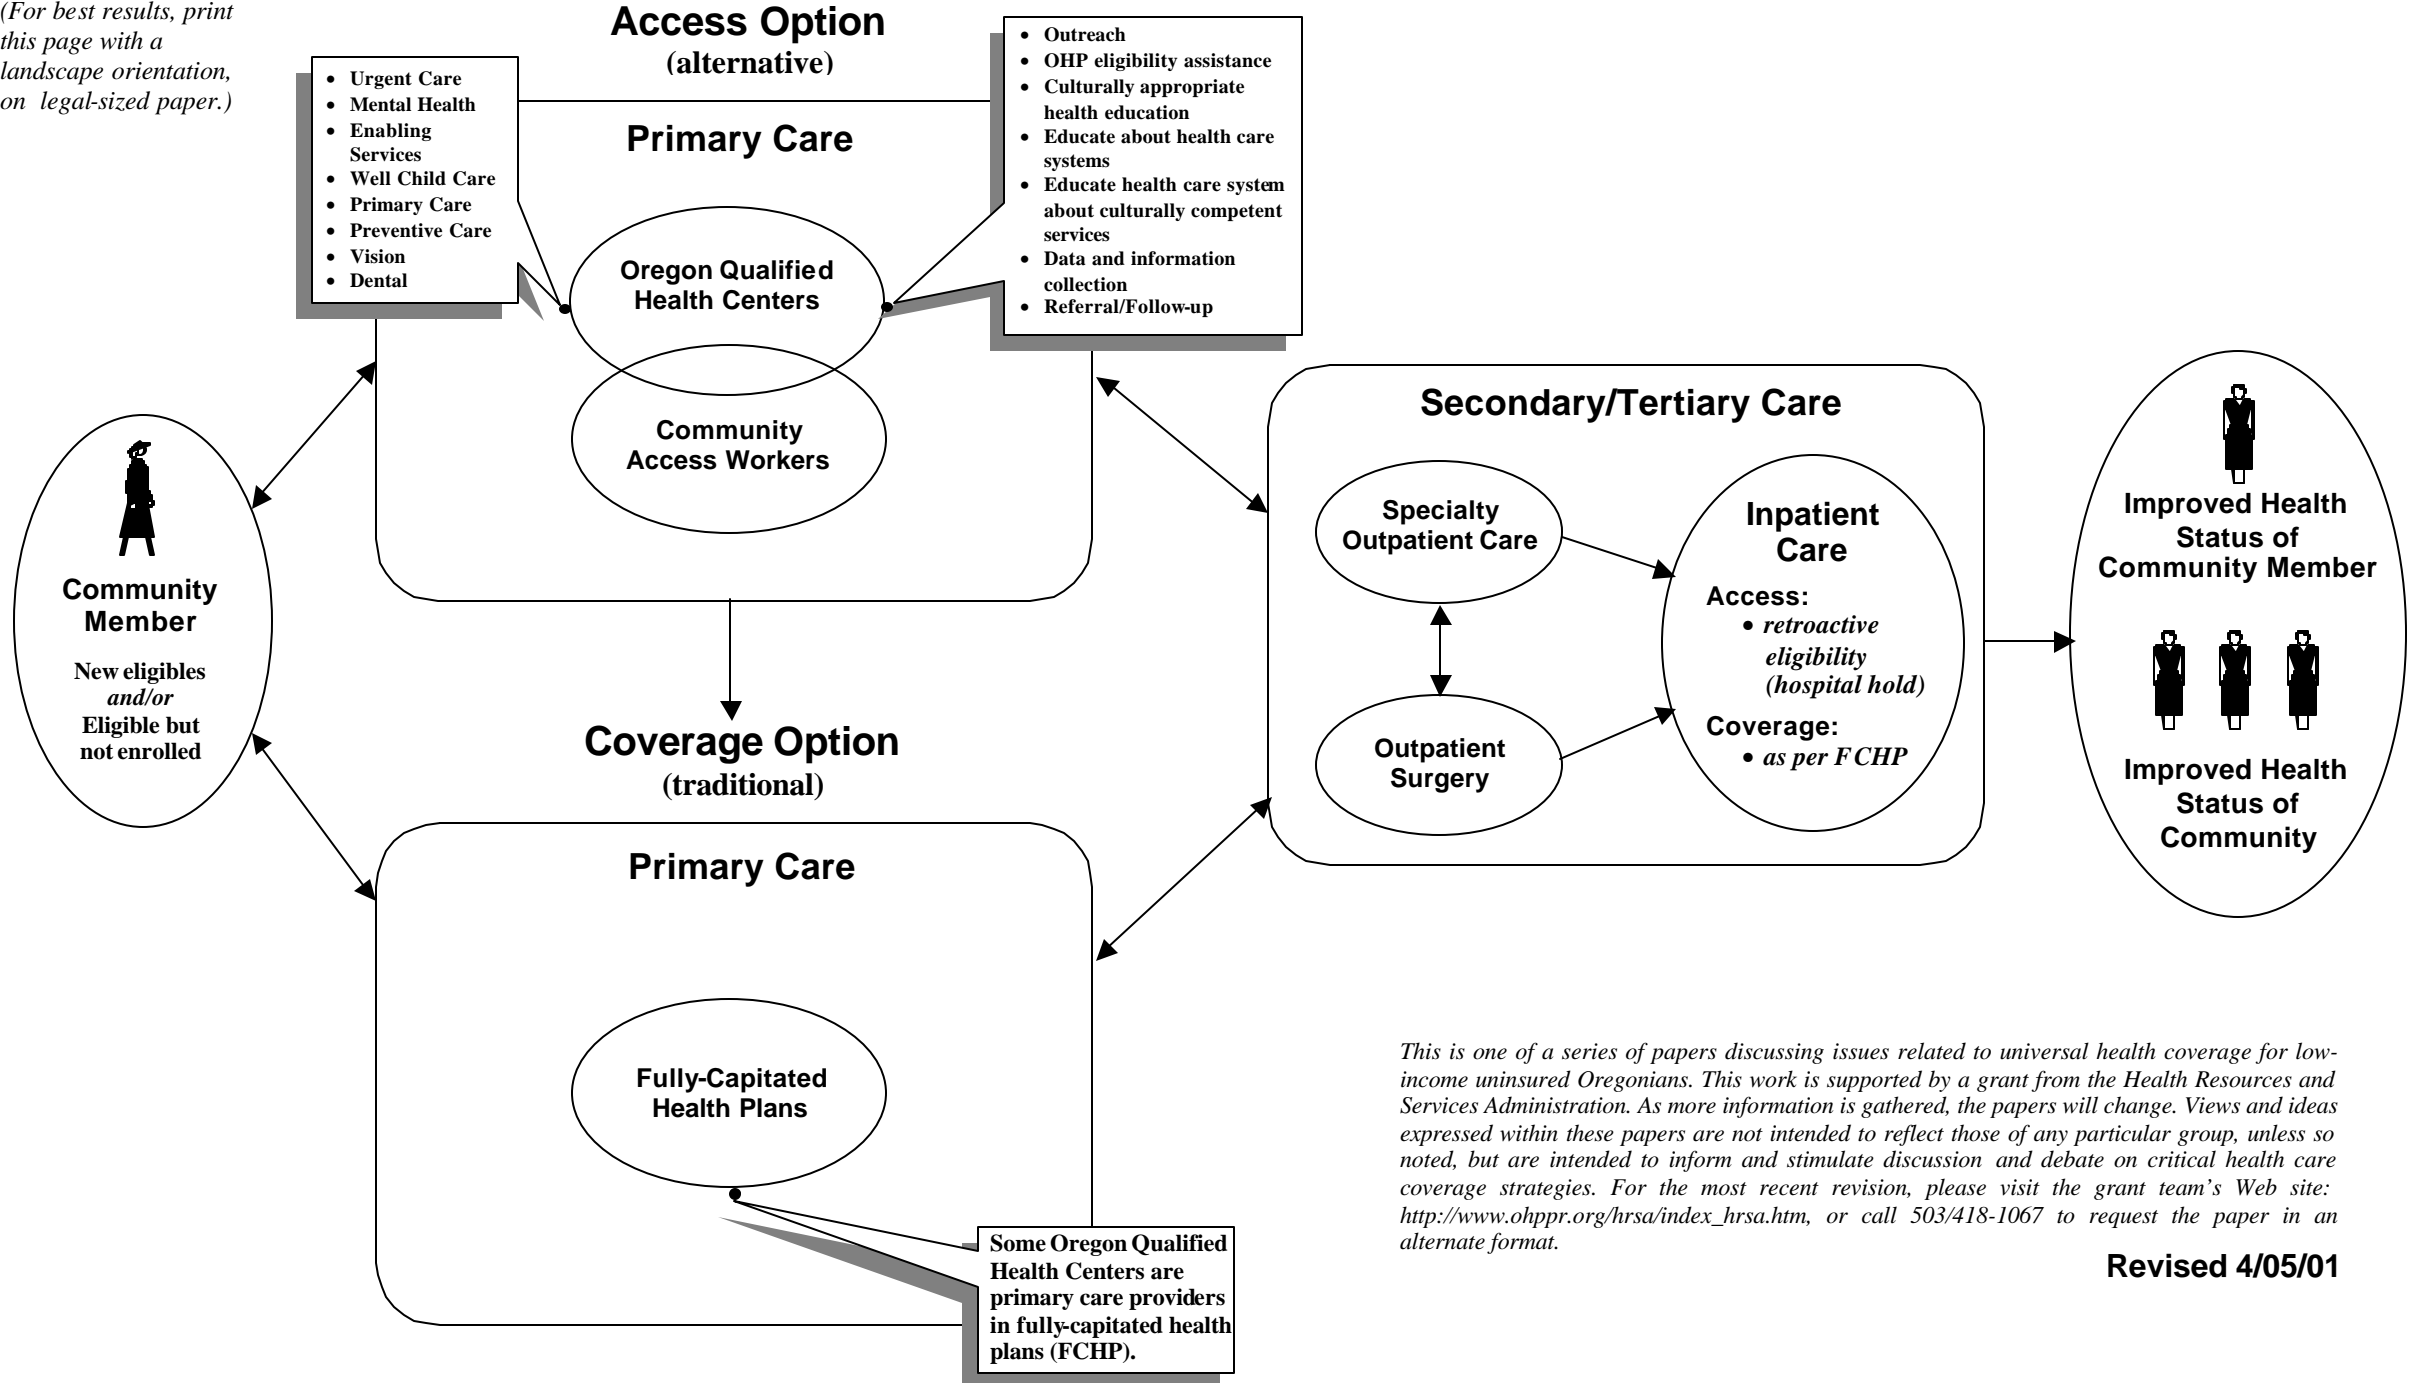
(For best results, print this page with a landscape orientation, on legal-sized paper.)

Access Option
(alternative)

- Urgent Care
- Mental Health
- Enabling Services
- Well Child Care
- Primary Care
- Preventive Care
- Vision
- Dental

- Outreach
- OHP eligibility assistance
- Culturally appropriate health education
- Educate about health care systems
- Educate health care system about culturally competent services
- Data and information collection
- Referral/Follow-up

Primary Care

Oregon Qualified Health Centers

Community Access Workers

Community Member

New eligibles
and/or
Eligible but not enrolled

Secondary/Tertiary Care

Specialty Outpatient Care

Outpatient Surgery

Inpatient Care

Access:
- retroactive eligibility (hospital hold)

Coverage:
- as per FCHP

Improved Health Status of Community Member

Improved Health Status of Community

Coverage Option
(traditional)

Primary Care

Fully-Capitated Health Plans

Some Oregon Qualified Health Centers are primary care providers in fully-capitated health plans (FCHP).

This is one of a series of papers discussing issues related to universal health coverage for low-income uninsured Oregonians. This work is supported by a grant from the Health Resources and Services Administration. As more information is gathered, the papers will change. Views and ideas expressed within these papers are not intended to reflect those of any particular group, unless so noted, but are intended to inform and stimulate discussion and debate on critical health care coverage strategies. For the most recent revision, please visit the grant team's Web site: http://www.ohppr.org/hrsa/index_hrsa.htm, or call 503/418-1067 to request the paper in an alternate format.

Revised 4/05/01